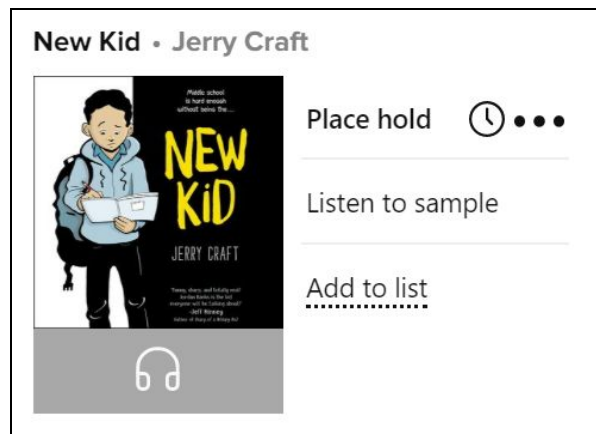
New Kid • Jerry Craft

Middle school is hard enough without being the...

NEW KID

JERRY CRAFT

"Funny, sharp, and totally real! Jordan Banks is the kid everyone will be talking about!" -Jeff Kinney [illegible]

Place hold

Listen to sample

Add to list